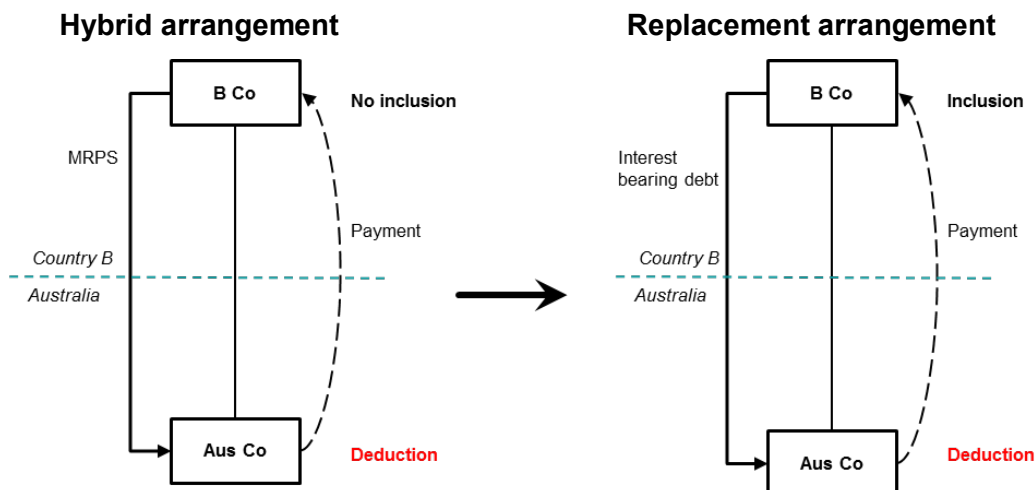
Hybrid arrangement

B Co

No inclusion

MRPS

Payment

Country B

Australia

Aus Co

Deduction

Replacement arrangement

B Co

Inclusion

Interest bearing debt

Payment

Country B

Australia

Aus Co

Deduction